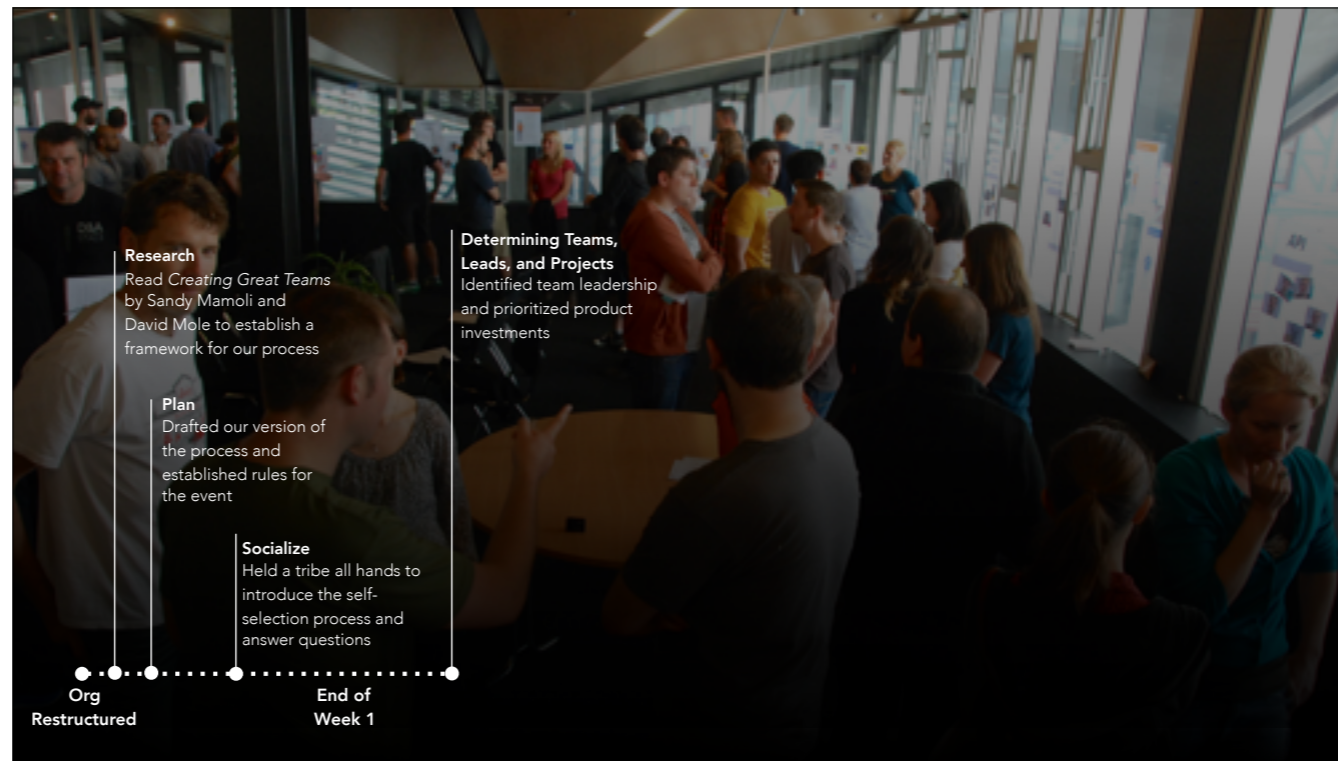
Research
Read *Creating Great Teams* by Sandy Mamoli and David Mole to establish a framework for our process

Plan
Drafted our version of the process and established rules for the event

Socialize
Held a tribe all hands to introduce the self-selection process and answer questions

Determining Teams, Leads, and Projects
Identified team leadership and prioritized product investments

Org Restructured

End of Week 1

API